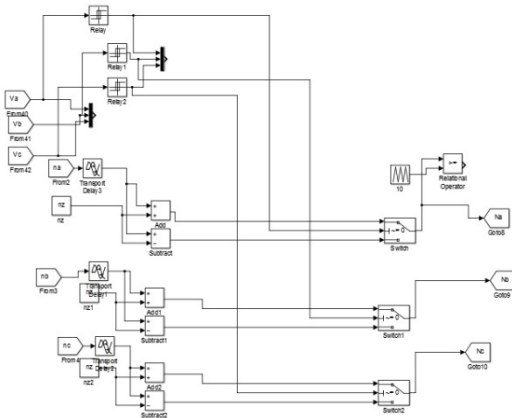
Relay
Relay1
Relay2
Va
From40
Vb
From41
Vc
From42
na
From2
Transport Delay3
nz
nz
Add
Subtract
10
Relational Operator
Switch
Na
Goto8
nb
From3
Transport Delay1
nz
nz1
Add1
Subtract1
Switch1
Nb
Goto9
nc
From4
Transport Delay2
nz
nz2
Add2
Subtract2
Switch2
Nc
Goto10